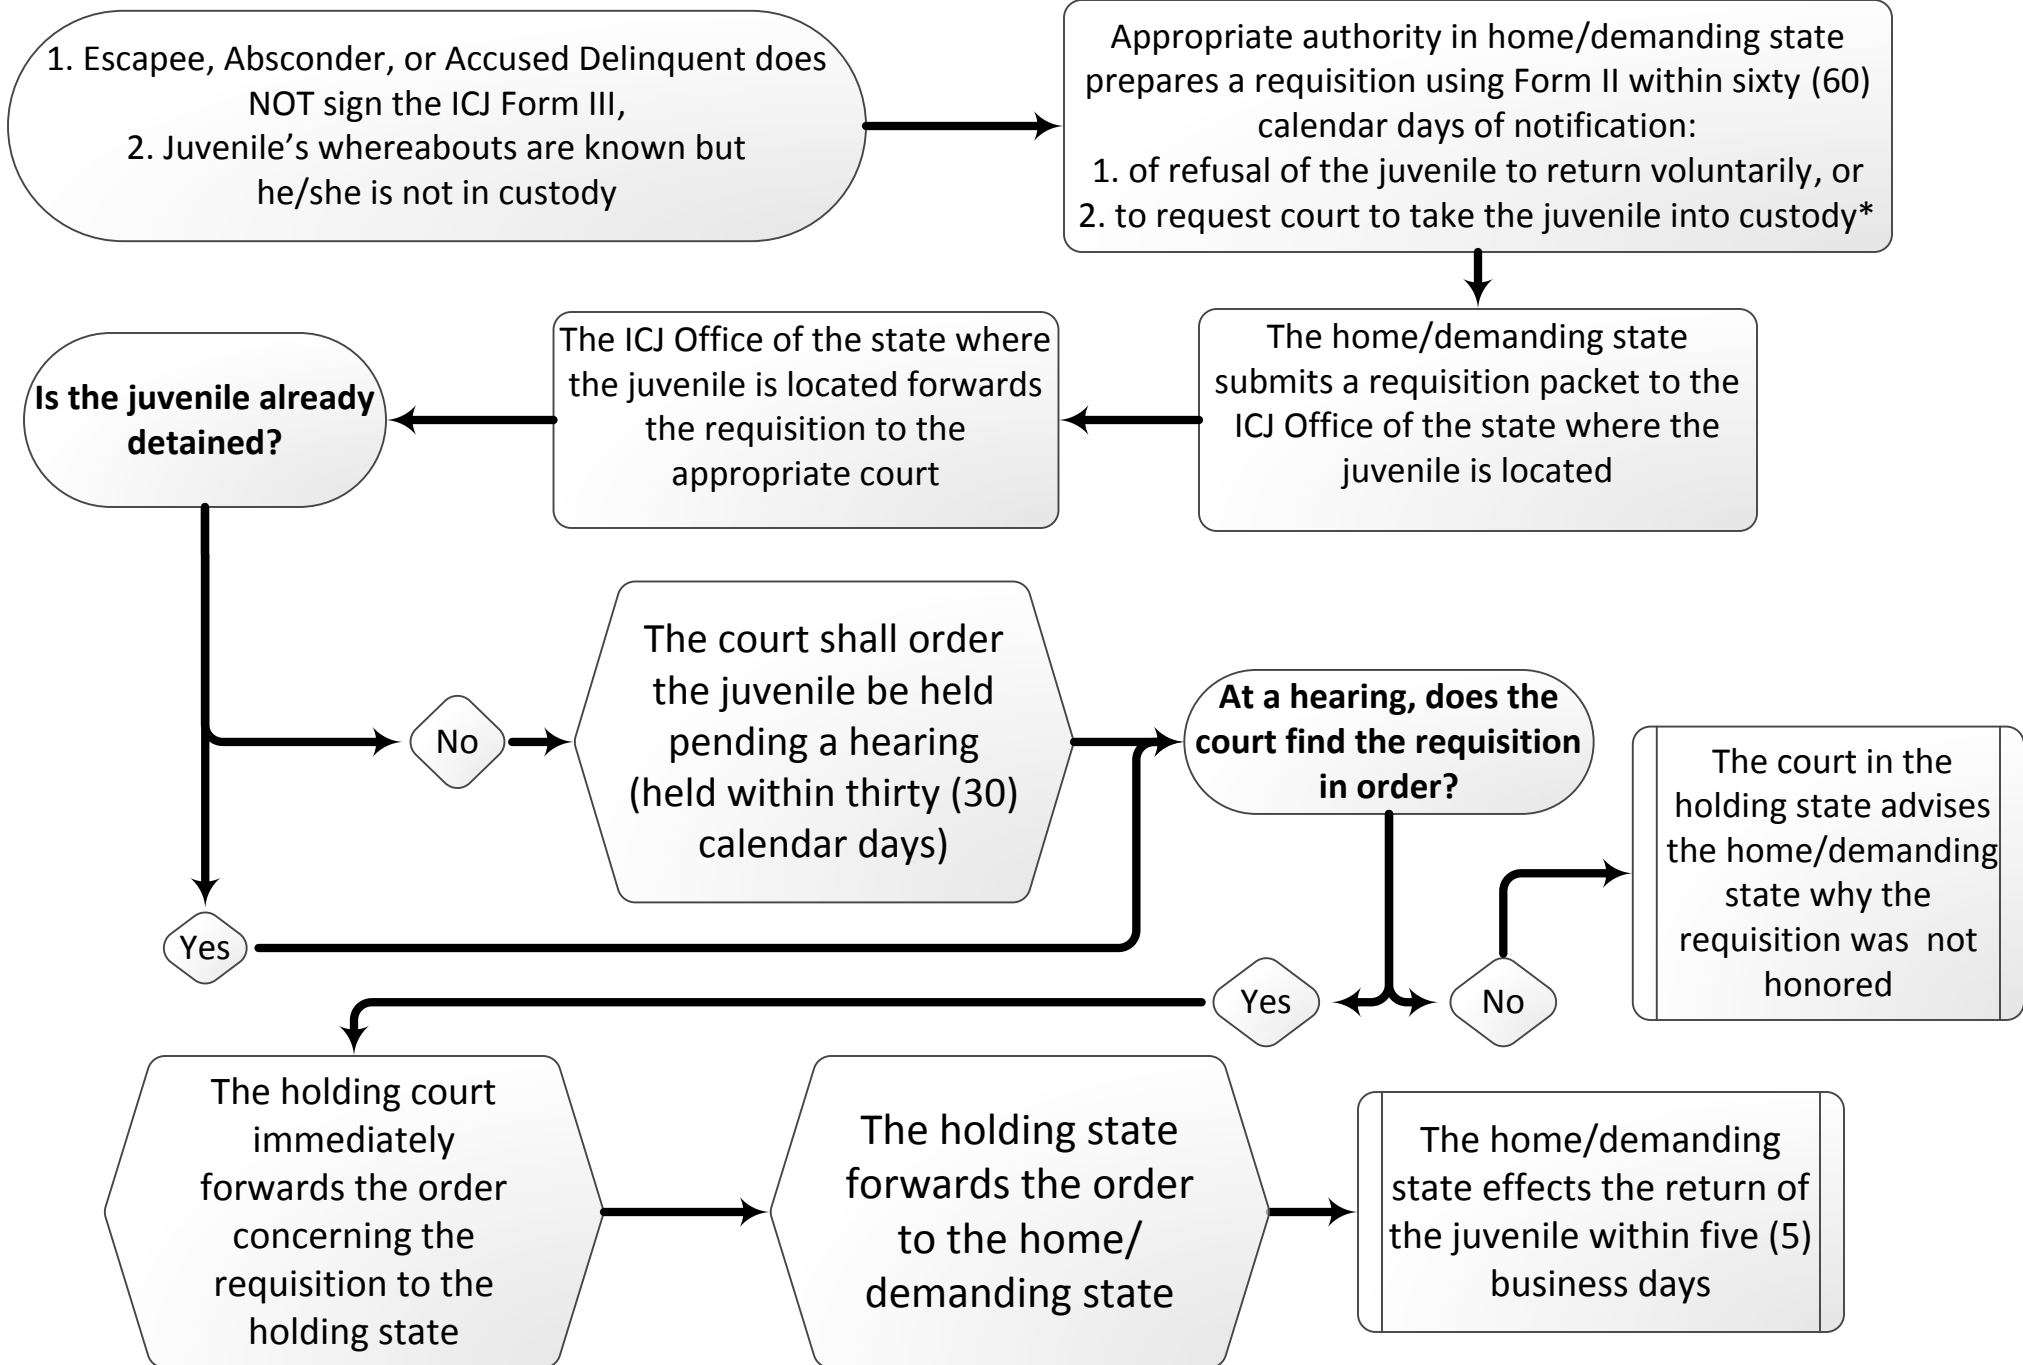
1. Escapee, Absconder, or Accused Delinquent does NOT sign the ICJ Form III,
2. Juvenile's whereabouts are known but he/she is not in custody

Appropriate authority in home/demanding state prepares a requisition using Form II within sixty (60) calendar days of notification:
1. of refusal of the juvenile to return voluntarily, or
2. to request court to take the juvenile into custody*

The home/demanding state submits a requisition packet to the ICJ Office of the state where the juvenile is located

The ICJ Office of the state where the juvenile is located forwards the requisition to the appropriate court

**Is the juvenile already detained?**

No

The court shall order the juvenile be held pending a hearing (held within thirty (30) calendar days)

Yes

**At a hearing, does the court find the requisition in order?**

No

The court in the holding state advises the home/demanding state why the requisition was not honored

Yes

The holding court immediately forwards the order concerning the requisition to the holding state

The holding state forwards the order to the home/ demanding state

The home/demanding state effects the return of the juvenile within five (5) business days